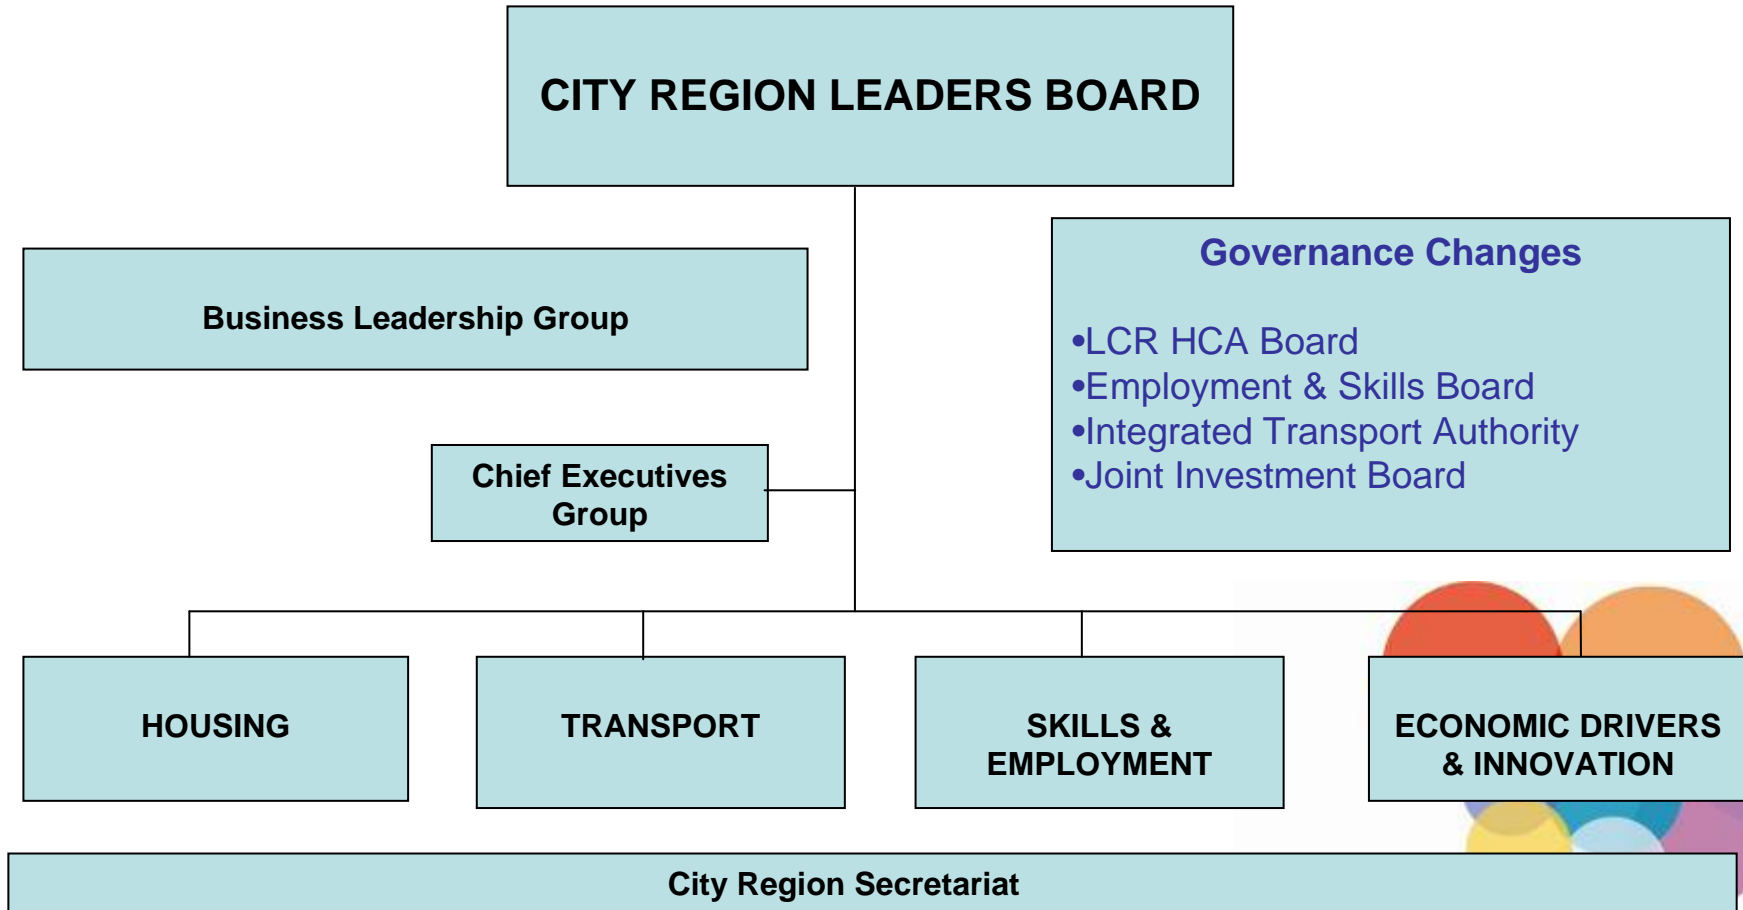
CITY REGION LEADERS BOARD

Business Leadership Group

Governance Changes

•LCR HCA Board
•Employment & Skills Board
•Integrated Transport Authority
•Joint Investment Board

Chief Executives Group

HOUSING

TRANSPORT

SKILLS & EMPLOYMENT

ECONOMIC DRIVERS & INNOVATION

City Region Secretariat